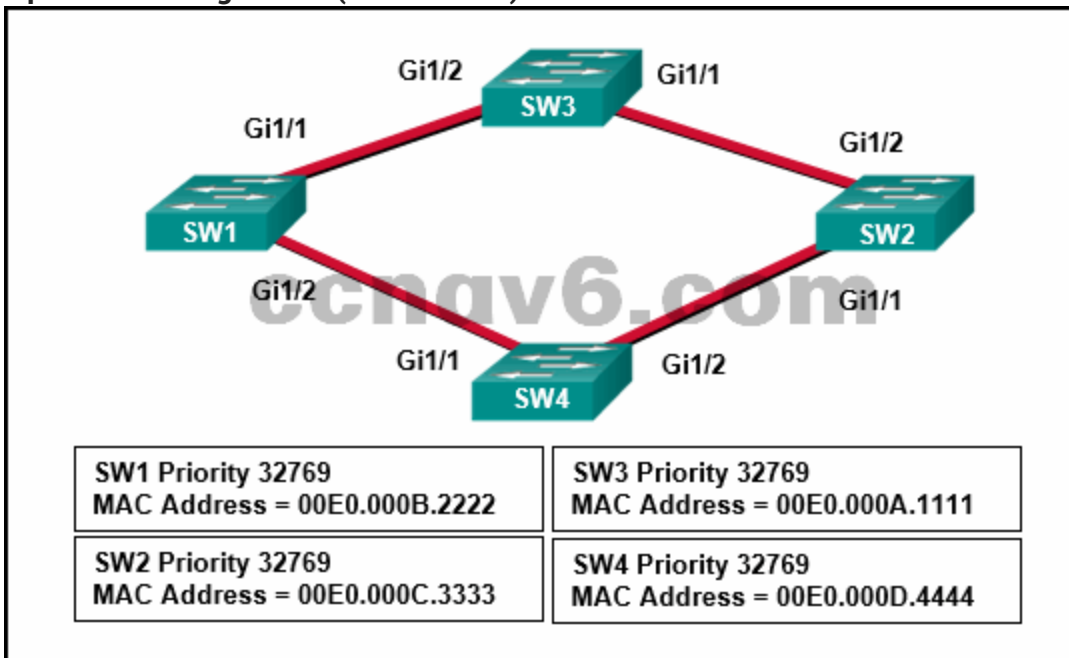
Gi1/2
SW3
Gi1/1
Gi1/1
Gi1/2
SW1
SW2
Gi1/2
ccnav6.com
Gi1/1
Gi1/1
Gi1/2
SW4

| SW1 Priority 32769<br>MAC Address = 00E0.000B.2222 | SW3 Priority 32769<br>MAC Address = 00E0.000A.1111 |
|---|---|
| SW2 Priority 32769<br>MAC Address = 00E0.000C.3333 | SW4 Priority 32769<br>MAC Address = 00E0.000D.4444 |